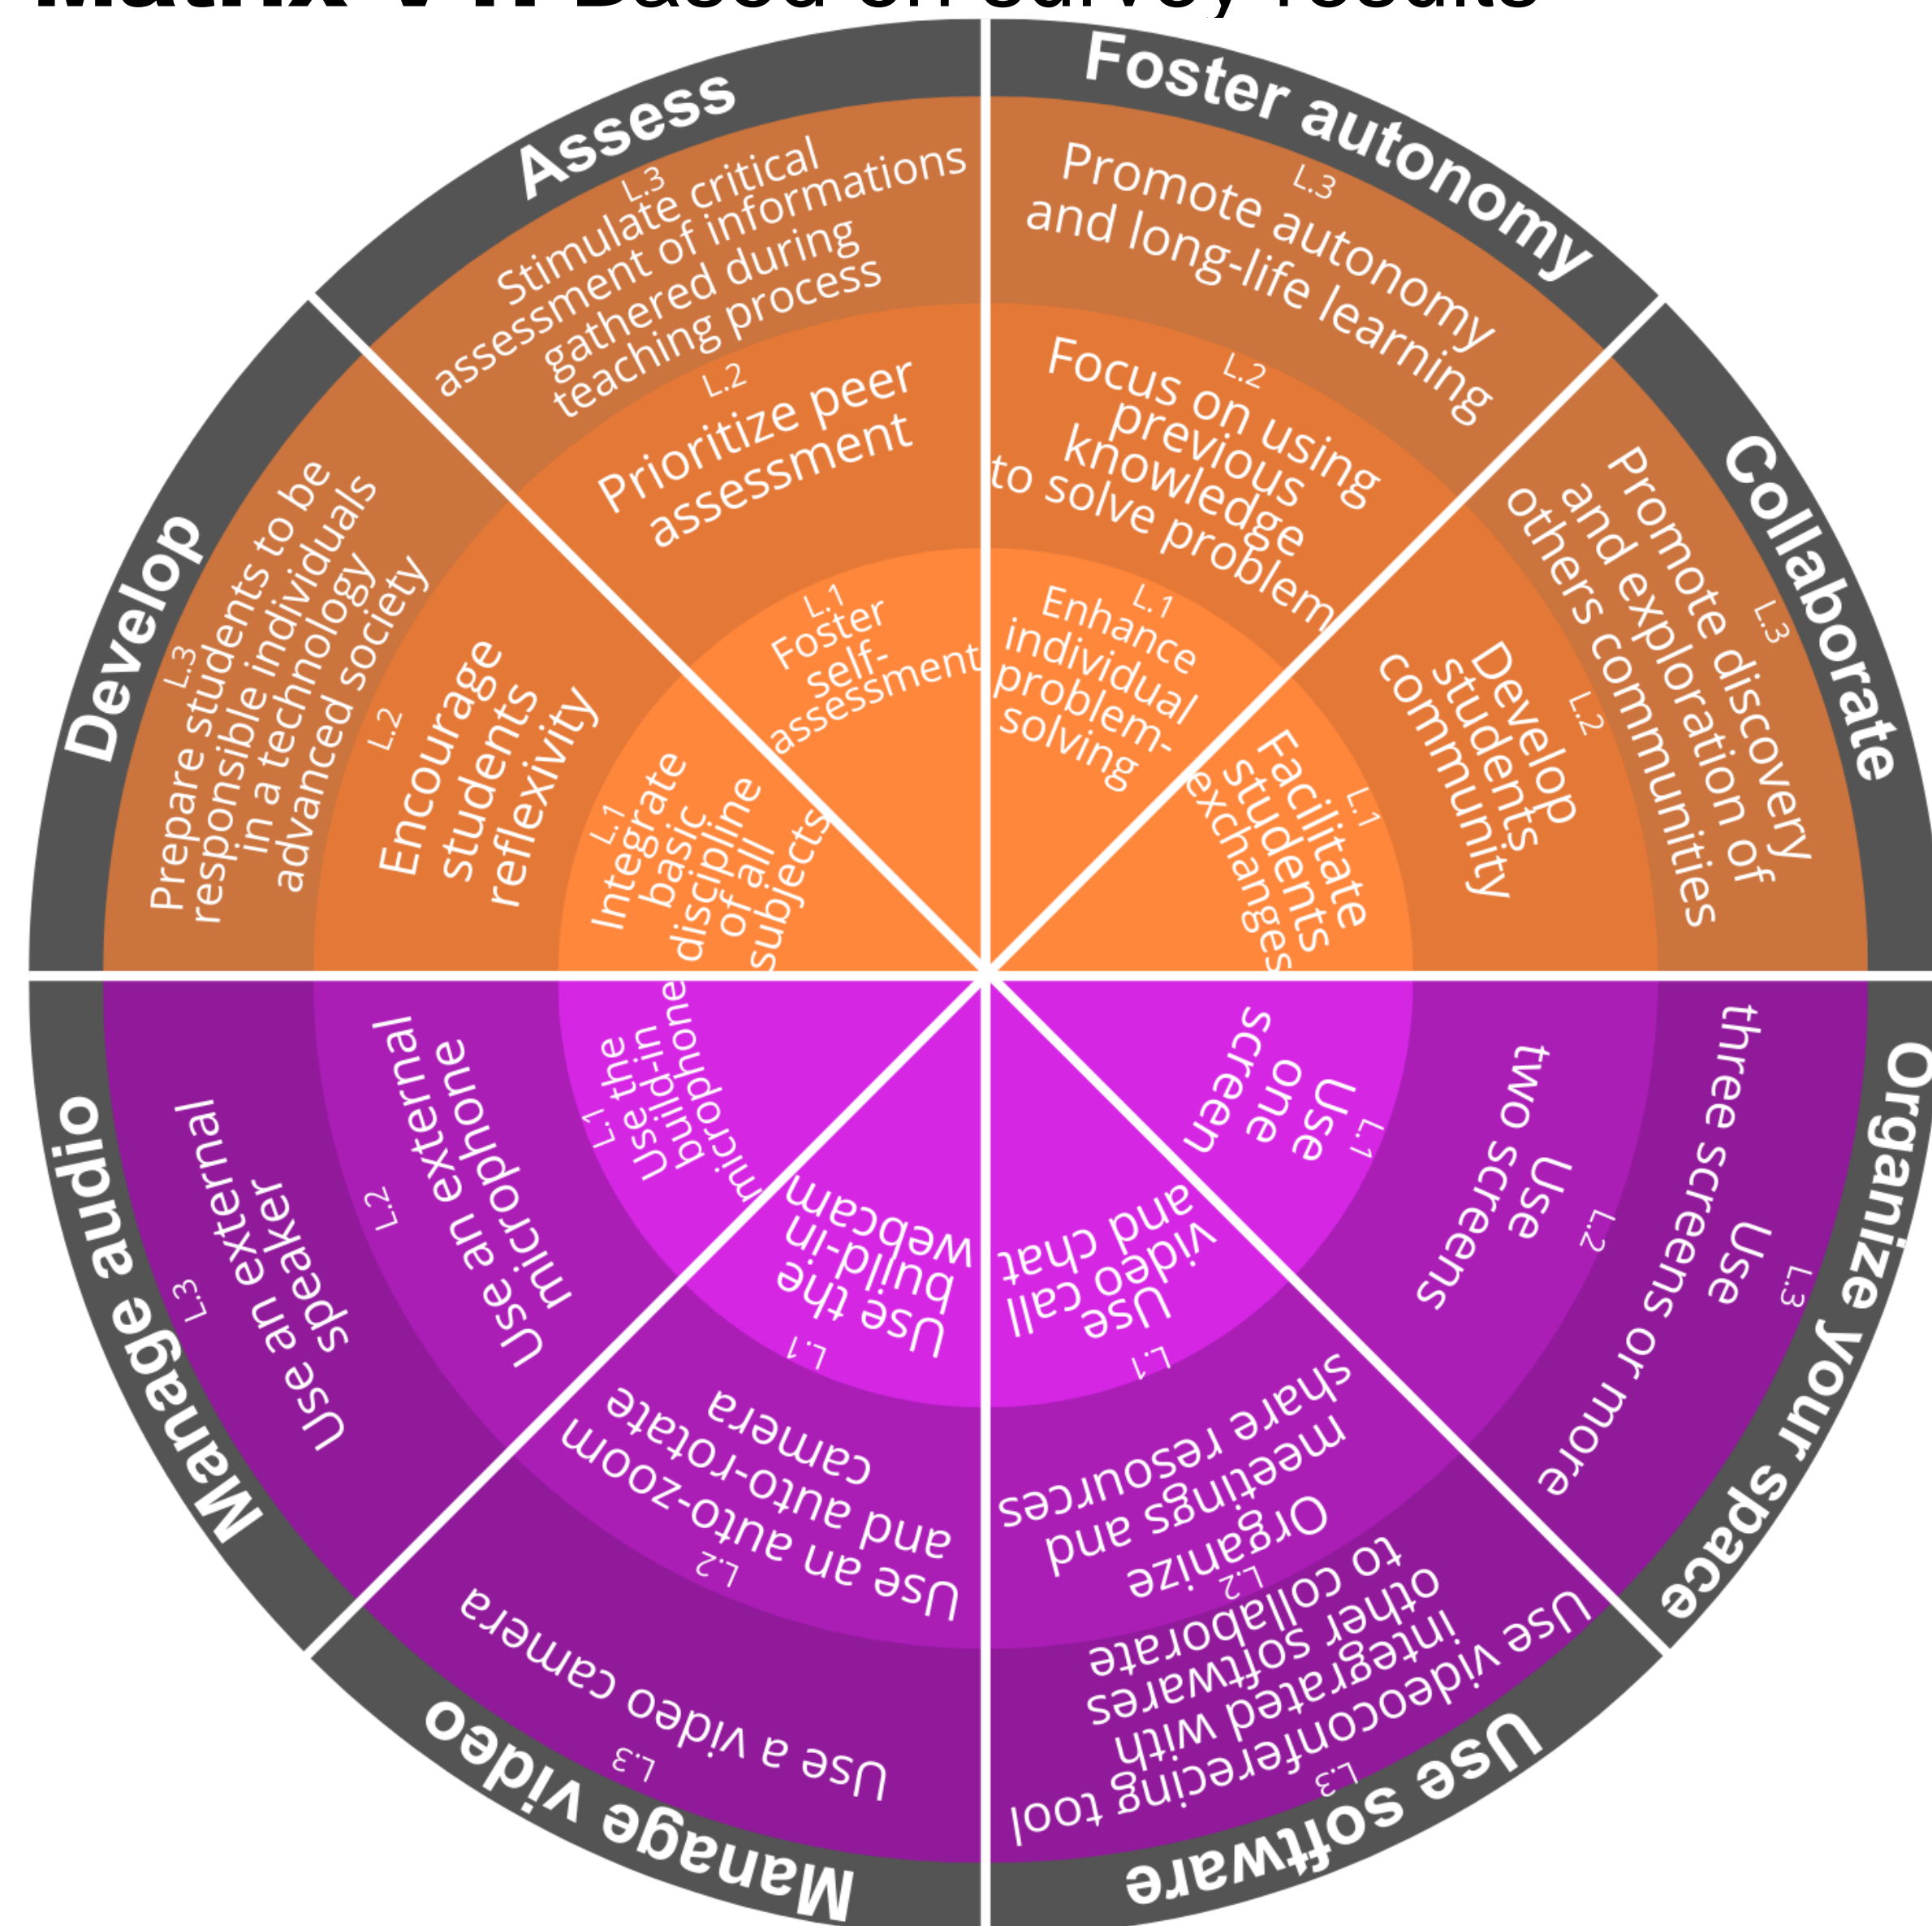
Matrix V ... Based on survey results

Assess
L.3 Stimulate critical assessment of informations gathered during teaching process
L.2 Prioritize peer assessment
L.1 Foster self-assessment

Foster autonomy
L.3 Promote autonomy and long-life learning
L.2 Focus on using previous knowledge to solve problem
L.1 Enhance individual problem-solving

Collaborate
L.3 Promote discovery and exploration of others communities
L.2 Develop students community
L.1 Facilitate students exchanges

Organize your space
L.3 Use three screens or more
L.2 Use two screens
L.1 Use one screen

Use software
L.3 Use videoconferecing tool integrated with other softwares to collaborate
L.2 Organize meetings and share resources
L.1 Use video call and chat

Manage video
L.3 Use a video camera
L.2 Use an auto-zoom and auto-rotate camera
L.1 Use the build-in webcam

Manage audio
L.3 Use an external speaker
L.2 Use an external microphone
L.1 Use the build-in microphone

Develop
L.3 Prepare students to be responsible individuals in a technology advanced society
L.2 Encourage students reflexivity
L.1 Integrate basic discipline of all subjects